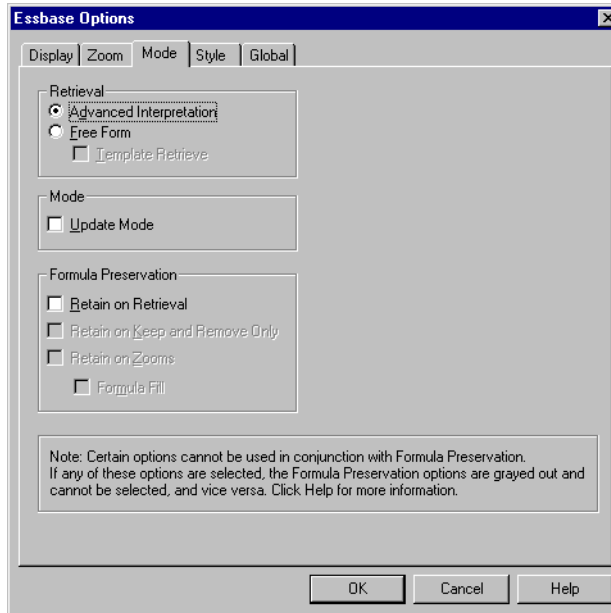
Essbase Options

Display | Zoom | Mode | Style | Global

Retrieval
Advanced Interpretation
Free Form
Template Retrieve

Mode
Update Mode

Formula Preservation
Retain on Retrieval
Retain on Keep and Remove Only
Retain on Zooms
Formula Fill

Note: Certain options cannot be used in conjunction with Formula Preservation. If any of these options are selected, the Formula Preservation options are grayed out and cannot be selected, and vice versa. Click Help for more information.

OK
Cancel
Help